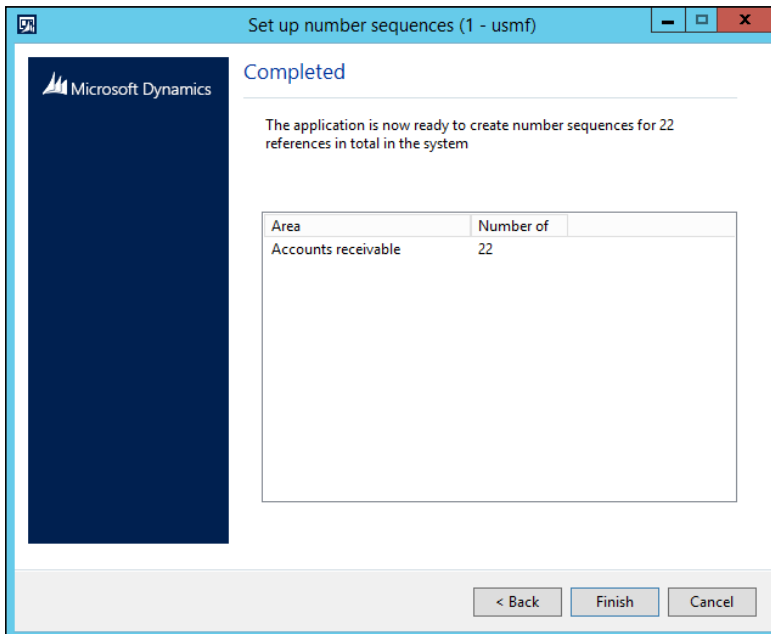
Set up number sequences (1 - usmf)

Microsoft Dynamics

Completed

The application is now ready to create number sequences for 22 references in total in the system

| Area | Number of |
|---|---|
| Accounts receivable | 22 |

< Back

Finish

Cancel